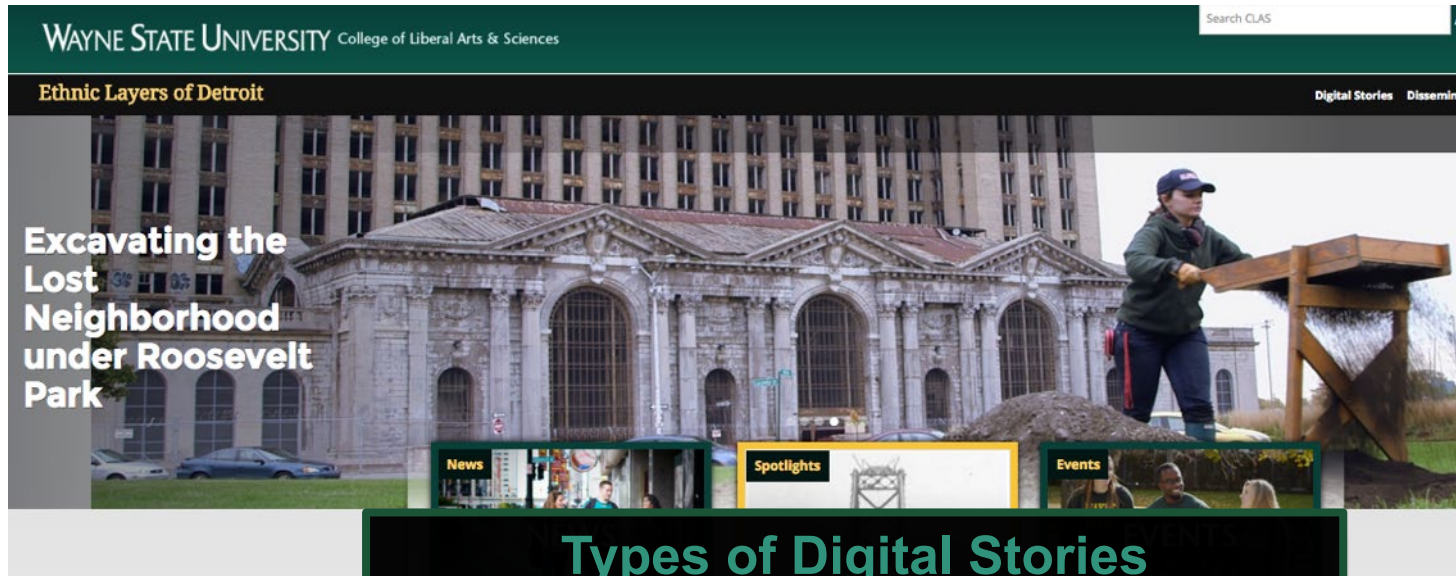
WAYNE STATE UNIVERSITY College of Liberal Arts & Sciences

Search CLAS

Ethnic Layers of Detroit

Digital Stories Dissemin

Excavating the Lost Neighborhood under Roosevelt Park

News

Spotlights

Events

Types of Digital Stories